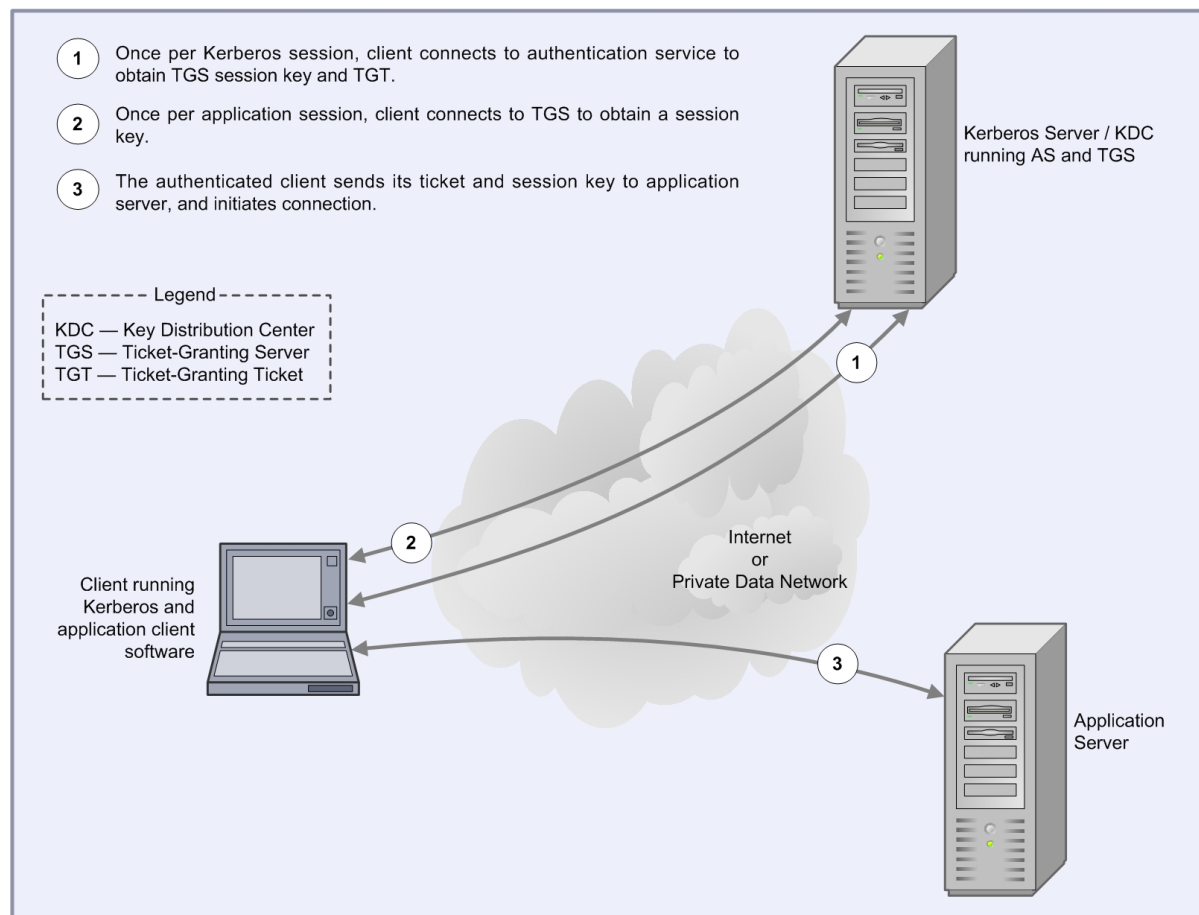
1 Once per Kerberos session, client connects to authentication service to obtain TGS session key and TGT.

2 Once per application session, client connects to TGS to obtain a session key.

3 The authenticated client sends its ticket and session key to application server, and initiates connection.

Kerberos Server / KDC running AS and TGS

Legend
KDC — Key Distribution Center
TGS — Ticket-Granting Server
TGT — Ticket-Granting Ticket

1

2

Internet or Private Data Network

Client running Kerberos and application client software

3

Application Server